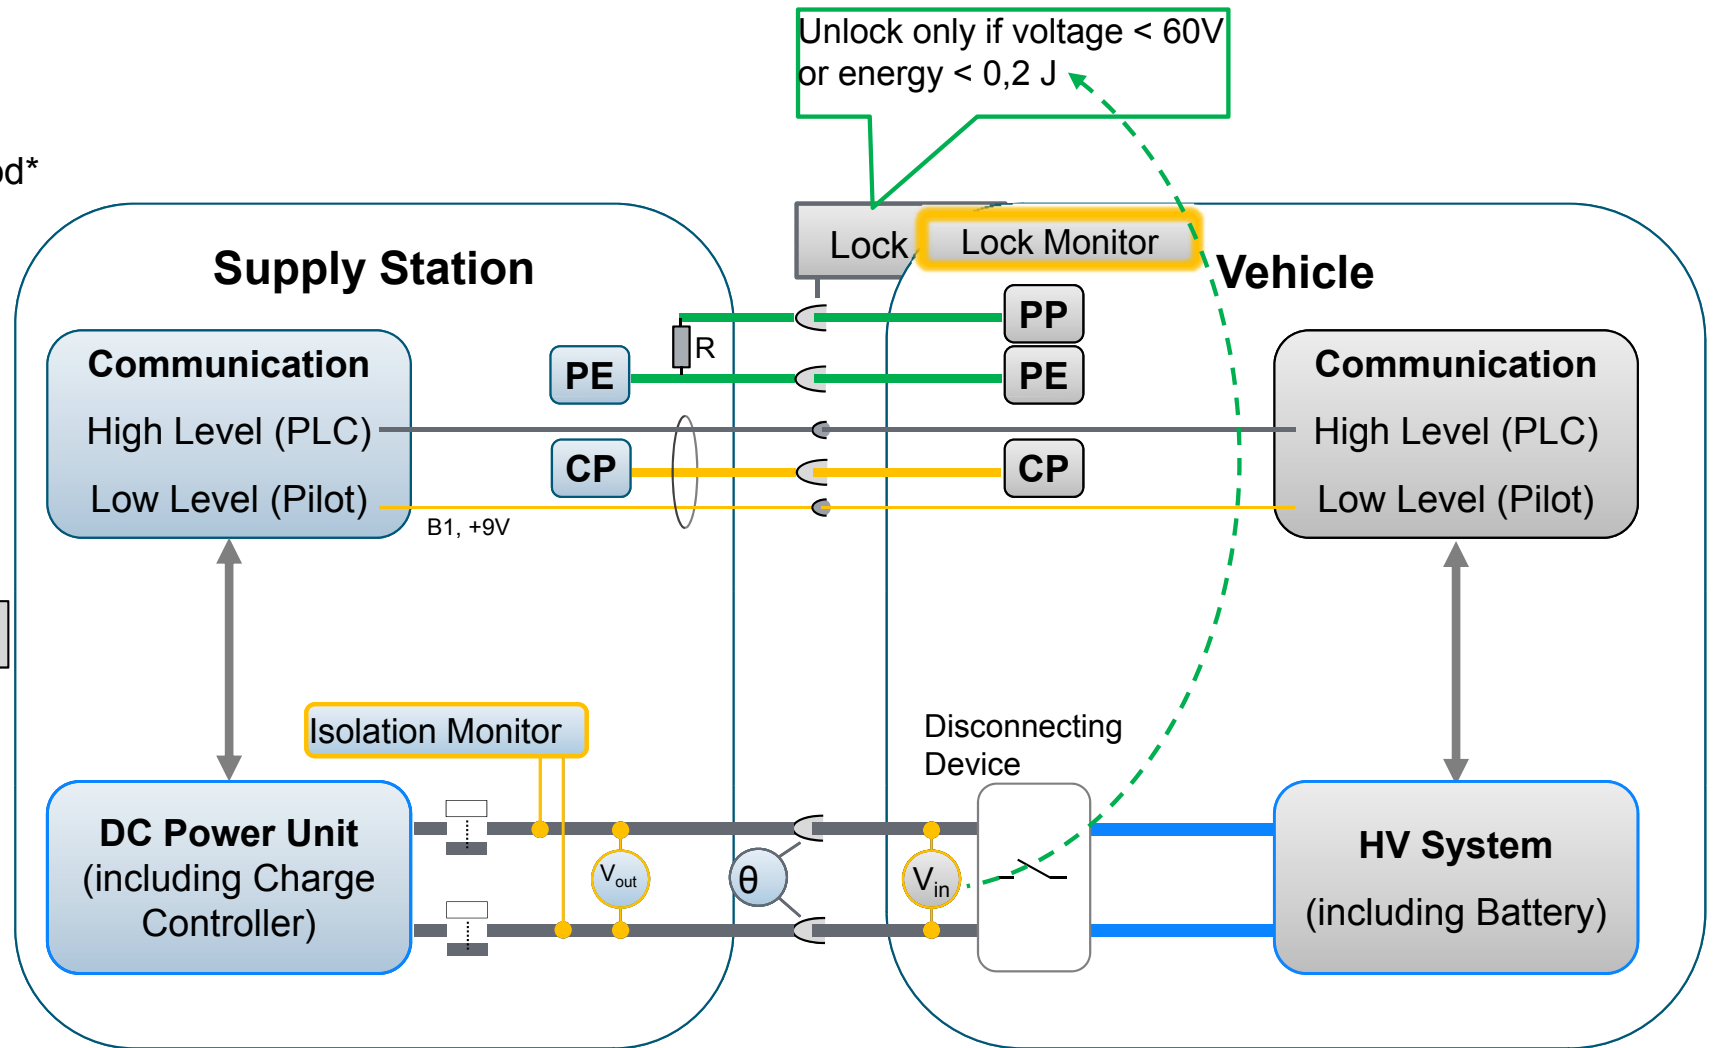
Unlock only if voltage < 60V or energy < 0,2 J

od*

Lock

Lock Monitor

Supply Station

Vehicle

PP

R

PE

PE

Communication

High Level (PLC)

Low Level (Pilot)

CP

CP

Communication

High Level (PLC)

Low Level (Pilot)

B1, +9V

Isolation Monitor

Disconnecting Device

DC Power Unit (including Charge Controller)

$V_{out}$

θ

$V_{in}$

HV System

(including Battery)